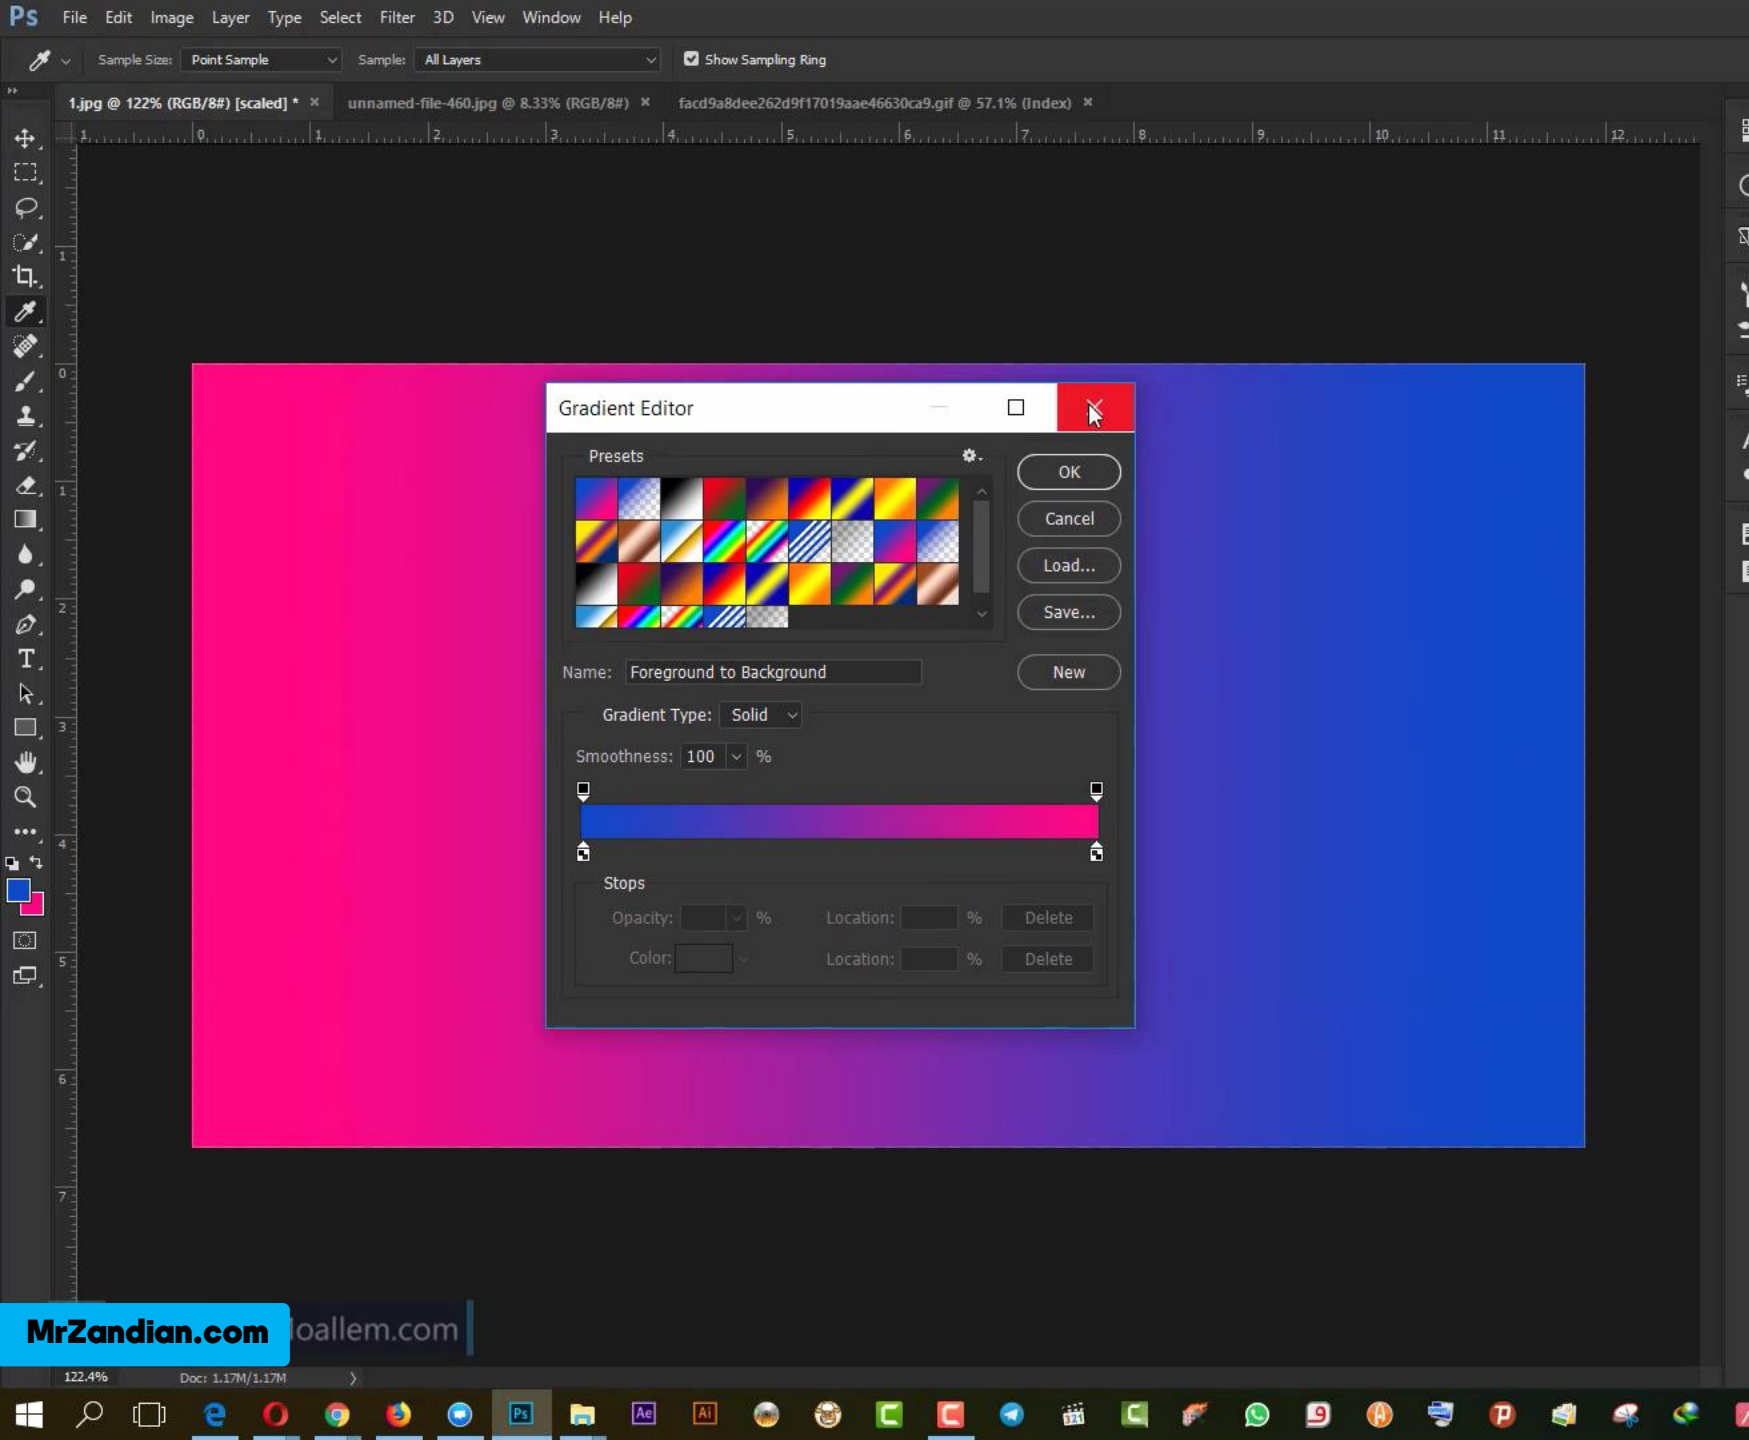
Ps File Edit Image Layer Type Select Filter 3D View Window Help

Sample Size: Point Sample Sample: All Layers Show Sampling Ring

1.jpg @ 122% (RGB/8#) [scaled] * × unnamed-file-460.jpg @ 8.33% (RGB/8#) × facd9a8dee262d9f17019aae46630ca9.gif @ 57.1% (Index) ×

1 0 1 2 3 4 5 6 7 8 9 10 11 12

Gradient Editor

Presets

OK
Cancel
Load...
Save...

Name: Foreground to Background
New

Gradient Type: Solid

Smoothness: 100 %

Stops

Opacity: % Location: % Delete

Color: Location: % Delete

MrZandian.com
loallem.com

122.4% Doc: 1.17M/1.17M